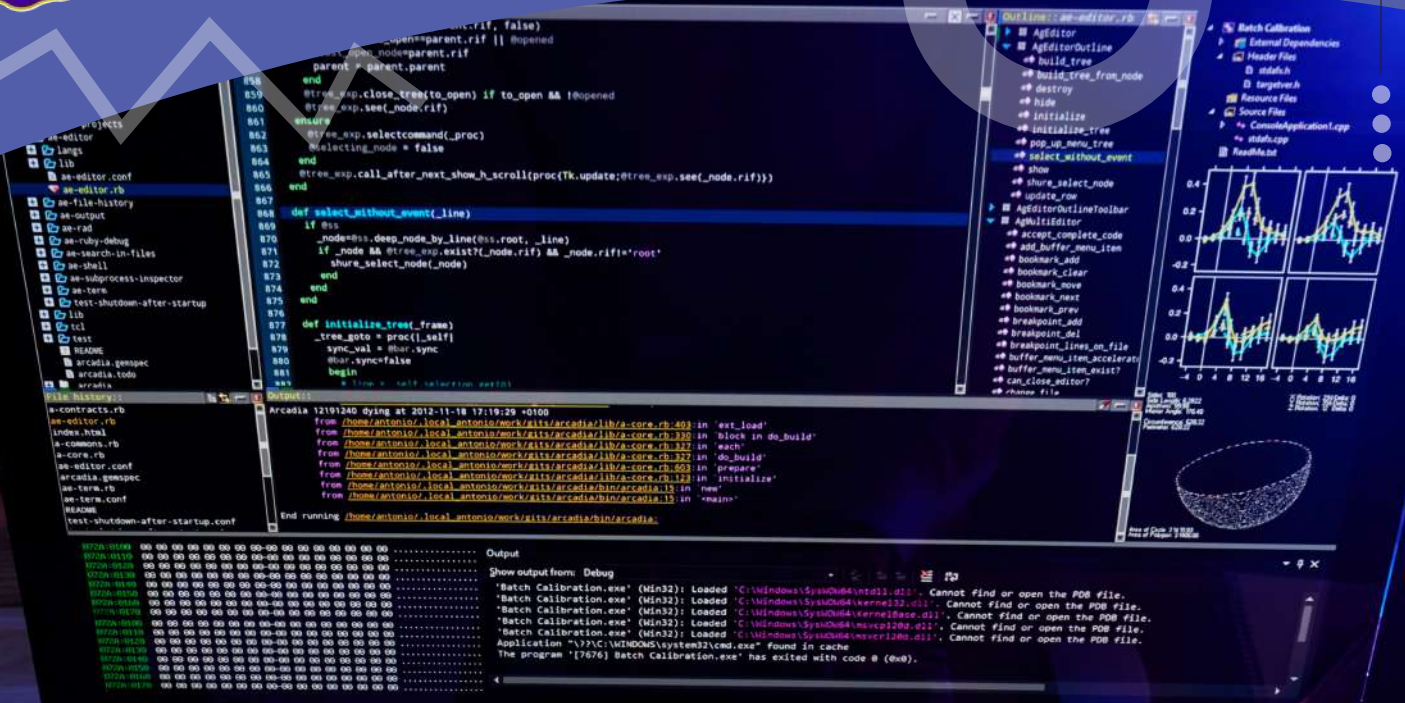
858 end
859 @tree_exp.close_tree(to_open) if to_open && !@opened
860 @tree_exp.see(_node.rif)
861 ensure
862 @tree_exp.selectcommand(_proc)
863 @selecting_node = false
864 end
865 @tree_exp.call_after_next_show_h_scroll(proc{Tk.update;@tree_exp.see(_node.rif)})
866 end
867
868 def select_without_event(_line)
869 if @ss
870 _node=@ss.deep_node_by_line(@ss.root, _line)
871 if _node && @tree_exp.exist?(_node.rif) && _node.rif!='root'
872 shure_select_node(_node)
873 end
874 end
875 end
876
877 def initialize_tree(_frame)
878 _tree_goto = proc{|_self|
879 sync_val = @bar.sync
880 @bar.sync=false
881 begin

ae-editor
langs
lib
ae-editor.conf
ae-editor.rb
ae-file-history
ae-output
ae-rad
ae-ruby-debug
ae-search-in-files
ae-shell
ae-subprocess-inspector
ae-term
test-shutdown-after-startup
lib
tcl
test
README
arcadia.gemspec
arcadia.todo
arcadia

File history::
a-contracts.rb
ae-editor.rb
index.html
a-commons.rb
a-core.rb
ae-editor.conf
arcadia.gemspec
ae-term.rb
ae-term.conf
README
test-shutdown-after-startup.conf

Output::
Arcadia 12191240 dying at 2012-11-18 17:19:29 +0100
from /home/antonio/.local_antonio/work/gits/arcadia/lib/a-core.rb:403:in `ext_load'
from /home/antonio/.local_antonio/work/gits/arcadia/lib/a-core.rb:330:in `block in do_build'
from /home/antonio/.local_antonio/work/gits/arcadia/lib/a-core.rb:327:in `each'
from /home/antonio/.local_antonio/work/gits/arcadia/lib/a-core.rb:327:in `do_build'
from /home/antonio/.local_antonio/work/gits/arcadia/lib/a-core.rb:603:in `prepare'
from /home/antonio/.local_antonio/work/gits/arcadia/lib/a-core.rb:123:in `initialize'
from /home/antonio/.local_antonio/work/gits/arcadia/bin/arcadia:15:in `new'
from /home/antonio/.local_antonio/work/gits/arcadia/bin/arcadia:15:in `<main>'
End running /home/antonio/.local_antonio/work/gits/arcadia/bin/arcadia:

Outline:: ae-editor.rb
AgEditor
AgEditorOutline
build_tree
build_tree_from_node
destroy
hide
initialize
initialize_tree
pop_up_menu_tree
select_without_event
show
shure_select_node
update_row
AgEditorOutlineToolbar
AgMultiEditor
accept_complete_code
add_buffer_menu_item
bookmark_add
bookmark_clear
bookmark_move
bookmark_next
bookmark_prev
breakpoint_add
breakpoint_del
breakpoint_lines_on_file
buffer_menu_item_accelerat
buffer_menu_item_exist?
can_close_editor?

Batch Calibration
External Dependencies
Header Files
stdafx.h
targetver.h
Resource Files
Source Files
ConsoleApplication1.cpp
stdafx.cpp
ReadMe.txt

0.4
0.2
0.0
-0.2
0.4
0.2
0.0
-0.2
-4 0 4 8 12 16 -4 0 4 8 12 16

Output
Show output from: Debug
'Batch Calibration.exe' (Win32): Loaded 'C:\Windows\SysWOW64\ntdll.dll'. Cannot find or open the PDB file.
'Batch Calibration.exe' (Win32): Loaded 'C:\Windows\SysWOW64\kernel32.dll'. Cannot find or open the PDB file.
'Batch Calibration.exe' (Win32): Loaded 'C:\Windows\SysWOW64\KernelBase.dll'. Cannot find or open the PDB file.
'Batch Calibration.exe' (Win32): Loaded 'C:\Windows\SysWOW64\msvcp120d.dll'. Cannot find or open the PDB file.
'Batch Calibration.exe' (Win32): Loaded 'C:\Windows\SysWOW64\msvcr120d.dll'. Cannot find or open the PDB file.
Application "\??\C:\WINDOWS\system32\cmd.exe" found in cache
The program '[7676] Batch Calibration.exe' has exited with code 0 (0x0).